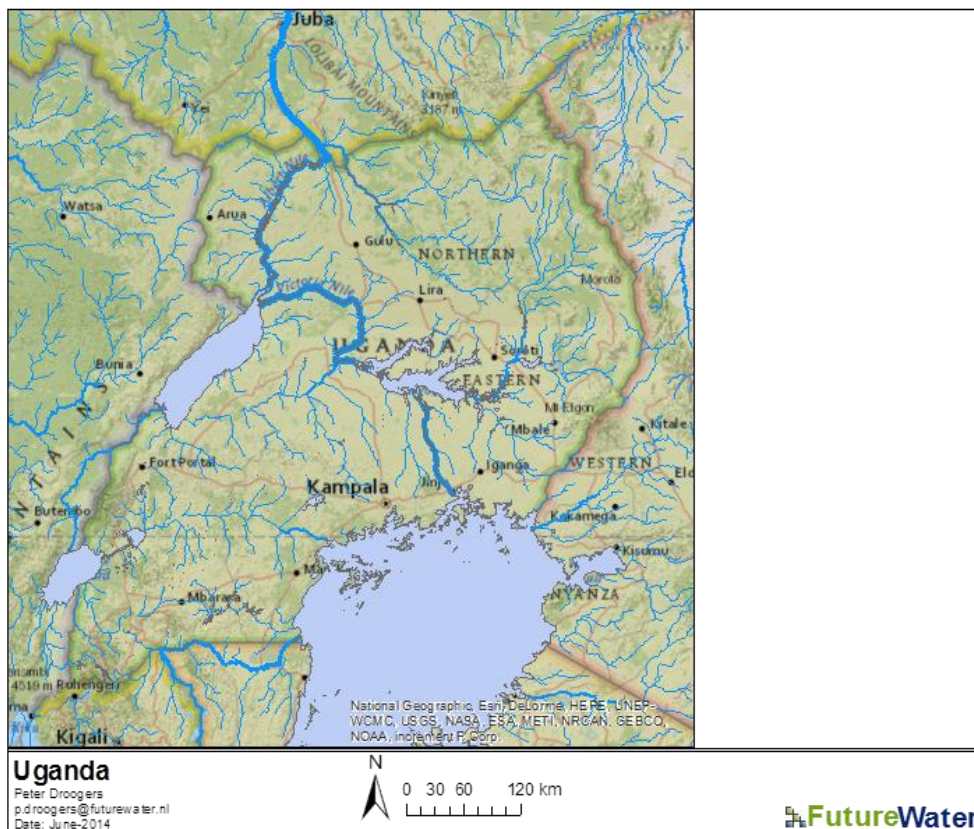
Juba
IMATONG MOUNTAINS
Kinyeti
3187 m
Yei
Watsa
Arua
Gulu
NORTHERN
Moroto
Lira
Victoria Nile
UGANDA
Soroti
Bunia
EASTERN
Mt Elgon
Mbale
Kitale
Fort Portal
Iganga
WESTERN
Eld
Kampala
Jinja
Butembo
Kakamega
Kisumu
Ma
Mbarara
NYANZA
4519 m
Ruhengeri
Kigali
National Geographic, Esri, DeLorme, HERE, UNEP-WCMC, USGS, NASA, ESA, METI, NRCAN, GEBCO, NOAA, increment P Corp.

Uganda
Peter Droogers
p.droogers@futurewater.nl
Date: June-2014
N
0 30 60 120 km
FutureWater